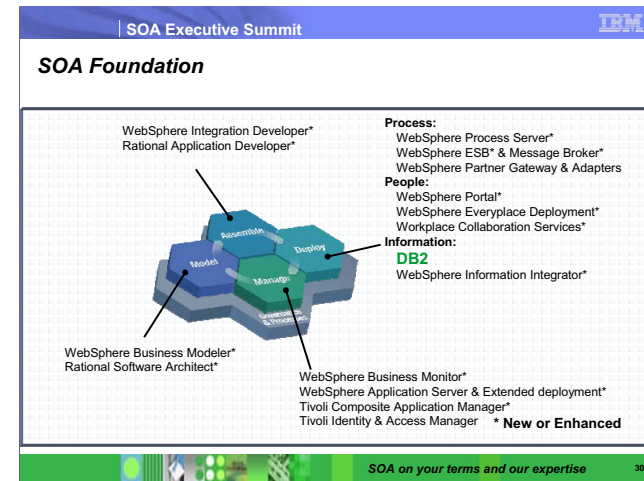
SOA Executive Summit

IBM

SOA Foundation

WebSphere Integration Developer*
Rational Application Developer*

Process:
WebSphere Process Server*
WebSphere ESB* & Message Broker*
WebSphere Partner Gateway & Adapters
People:
WebSphere Portal*
WebSphere Everyplace Deployment*
Workplace Collaboration Services*
Information:
DB2
WebSphere Information Integrator*

Assemble
Deploy
Model
Manage
Governance & Processes

WebSphere Business Modeler*
Rational Software Architect*

WebSphere Business Monitor*
WebSphere Application Server & Extended deployment*
Tivoli Composite Application Manager*
Tivoli Identity & Access Manager

* New or Enhanced

SOA on your terms and our expertise

30